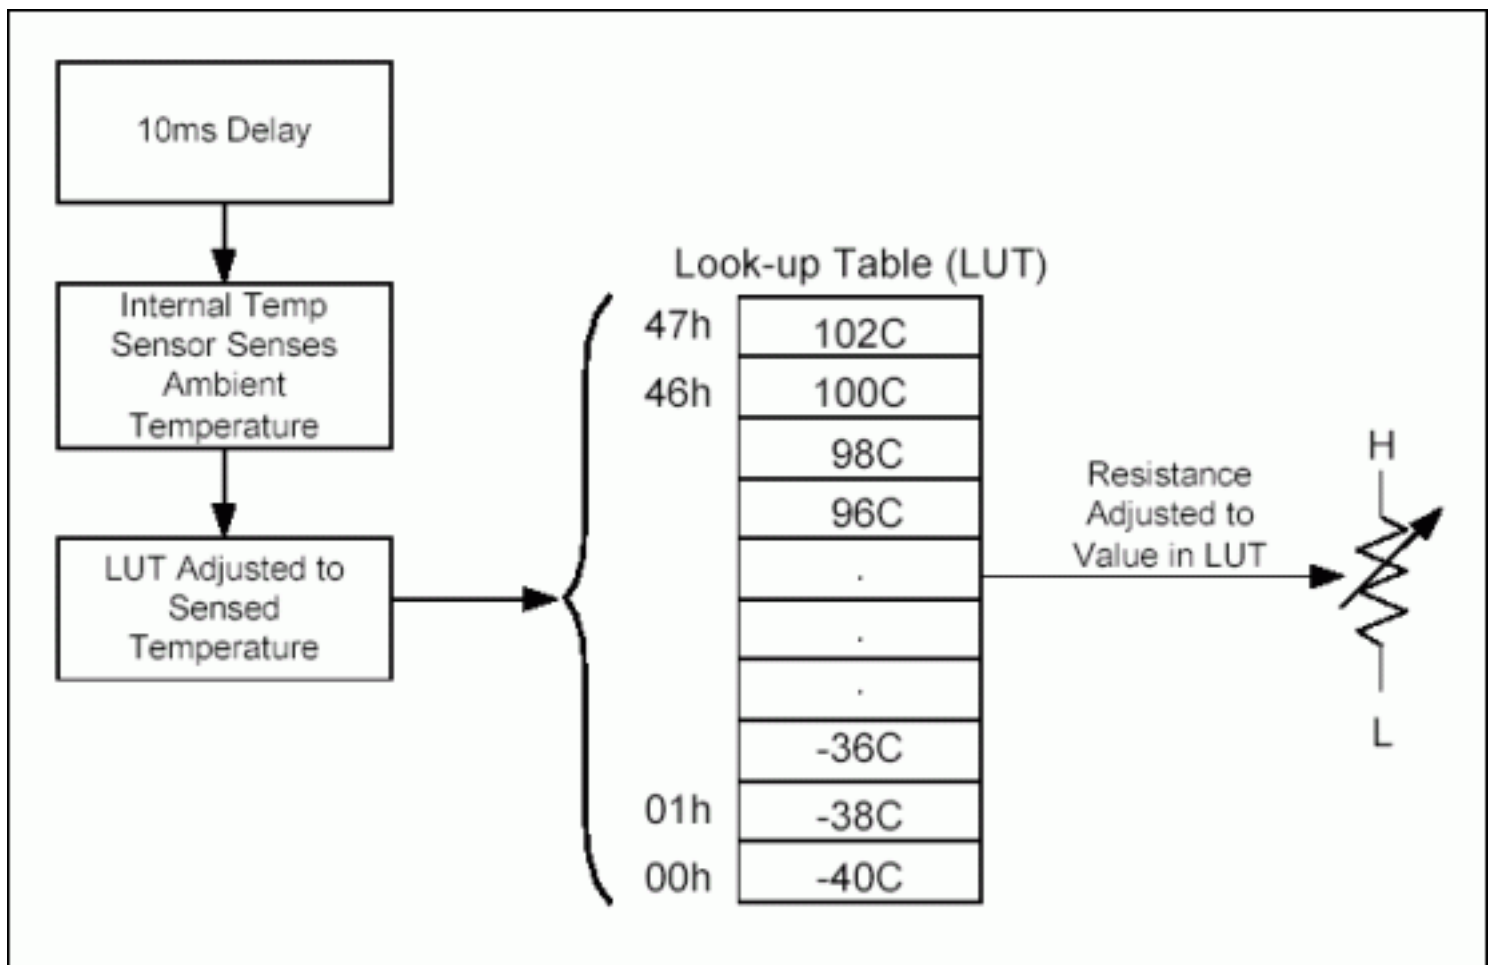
10ms Delay

Internal Temp Sensor Senses Ambient Temperature

LUT Adjusted to Sensed Temperature

Look-up Table (LUT)

| | |
|---|---|
| 47h | 102C |
| 46h | 100C |
| | 98C |
| | 96C |
| | . |
| | . |
| | . |
| | -36C |
| 01h | -38C |
| 00h | -40C |

Resistance Adjusted to Value in LUT

H

L